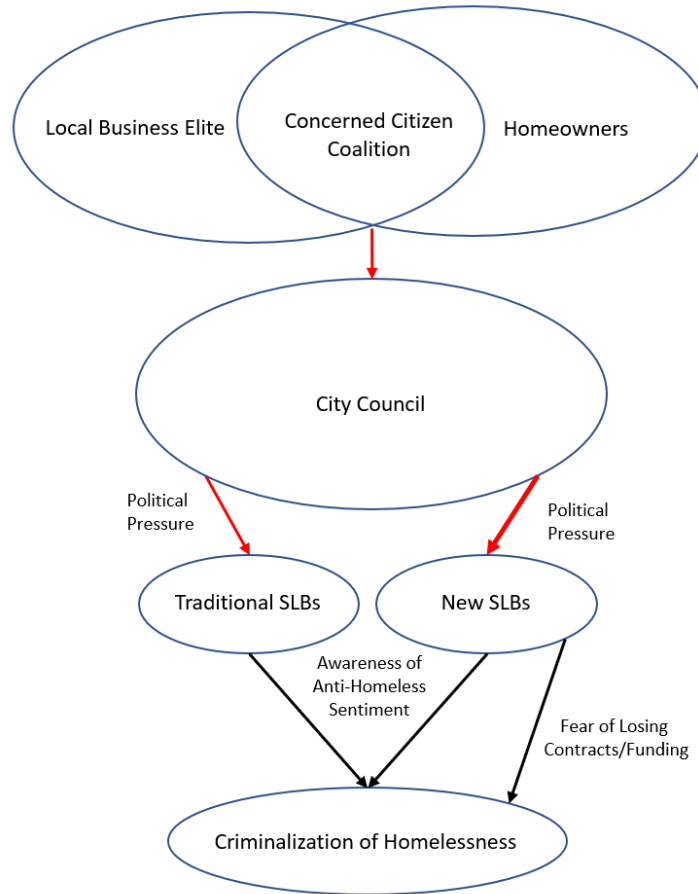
Local Business Elite

Concerned Citizen Coalition

Homeowners

City Council

Political Pressure

Political Pressure

Traditional SLBs

New SLBs

Awareness of Anti-Homeless Sentiment

Fear of Losing Contracts/Funding

Criminalization of Homelessness